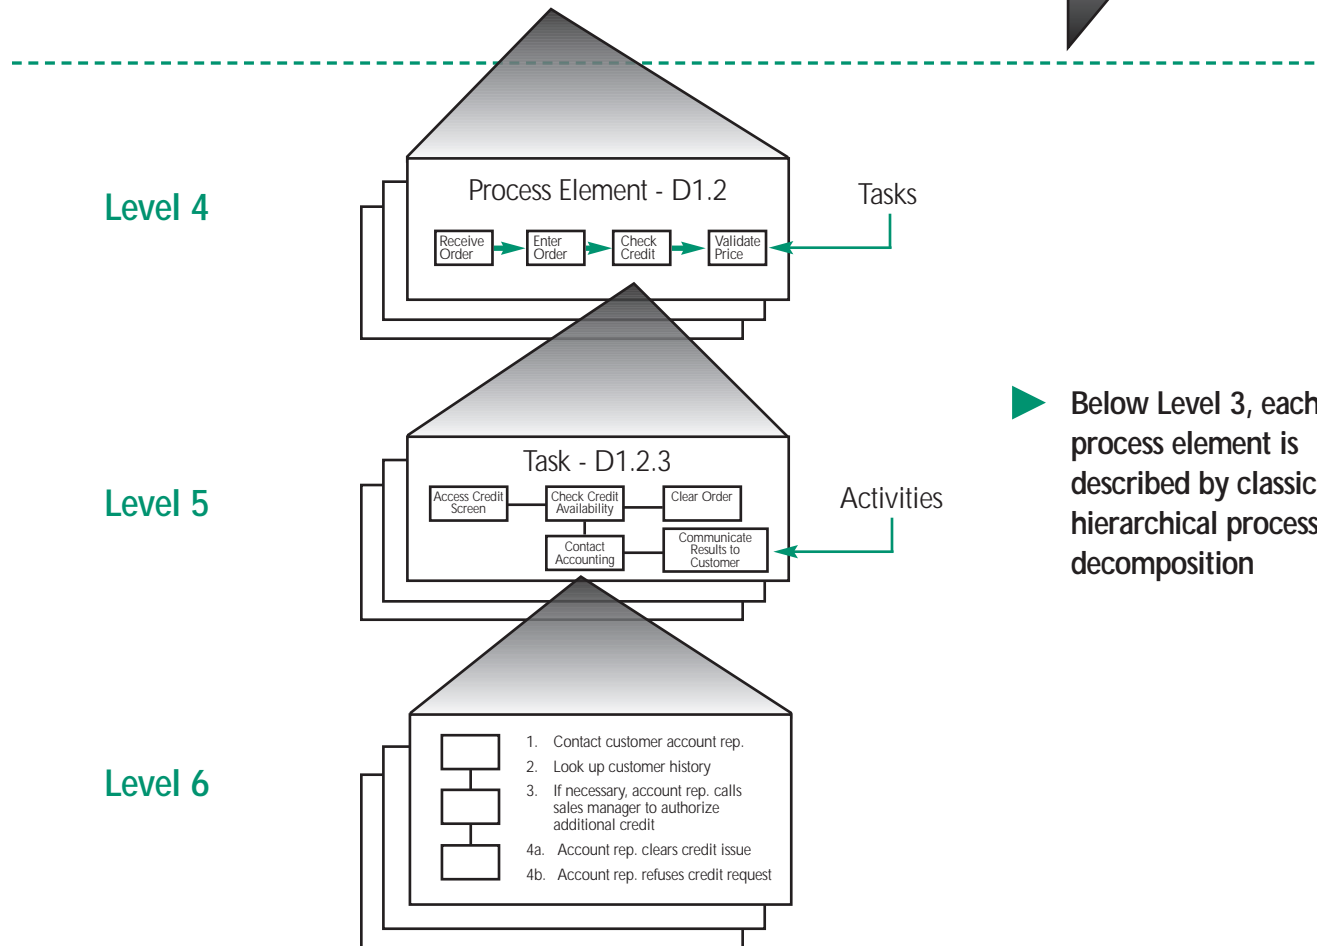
Level 4

Process Element - D1.2

Receive Order

Enter Order

Check Credit

Validate Price

Tasks

Level 5

Task - D1.2.3

Access Credit Screen

Check Credit Availability

Clear Order

Contact Accounting

Communicate Results to Customer

Activities

Below Level 3, each process element is described by classic hierarchical process decomposition

Level 6

1. Contact customer account rep.
2. Look up customer history
3. If necessary, account rep. calls sales manager to authorize additional credit
4a. Account rep. clears credit issue
4b. Account rep. refuses credit request